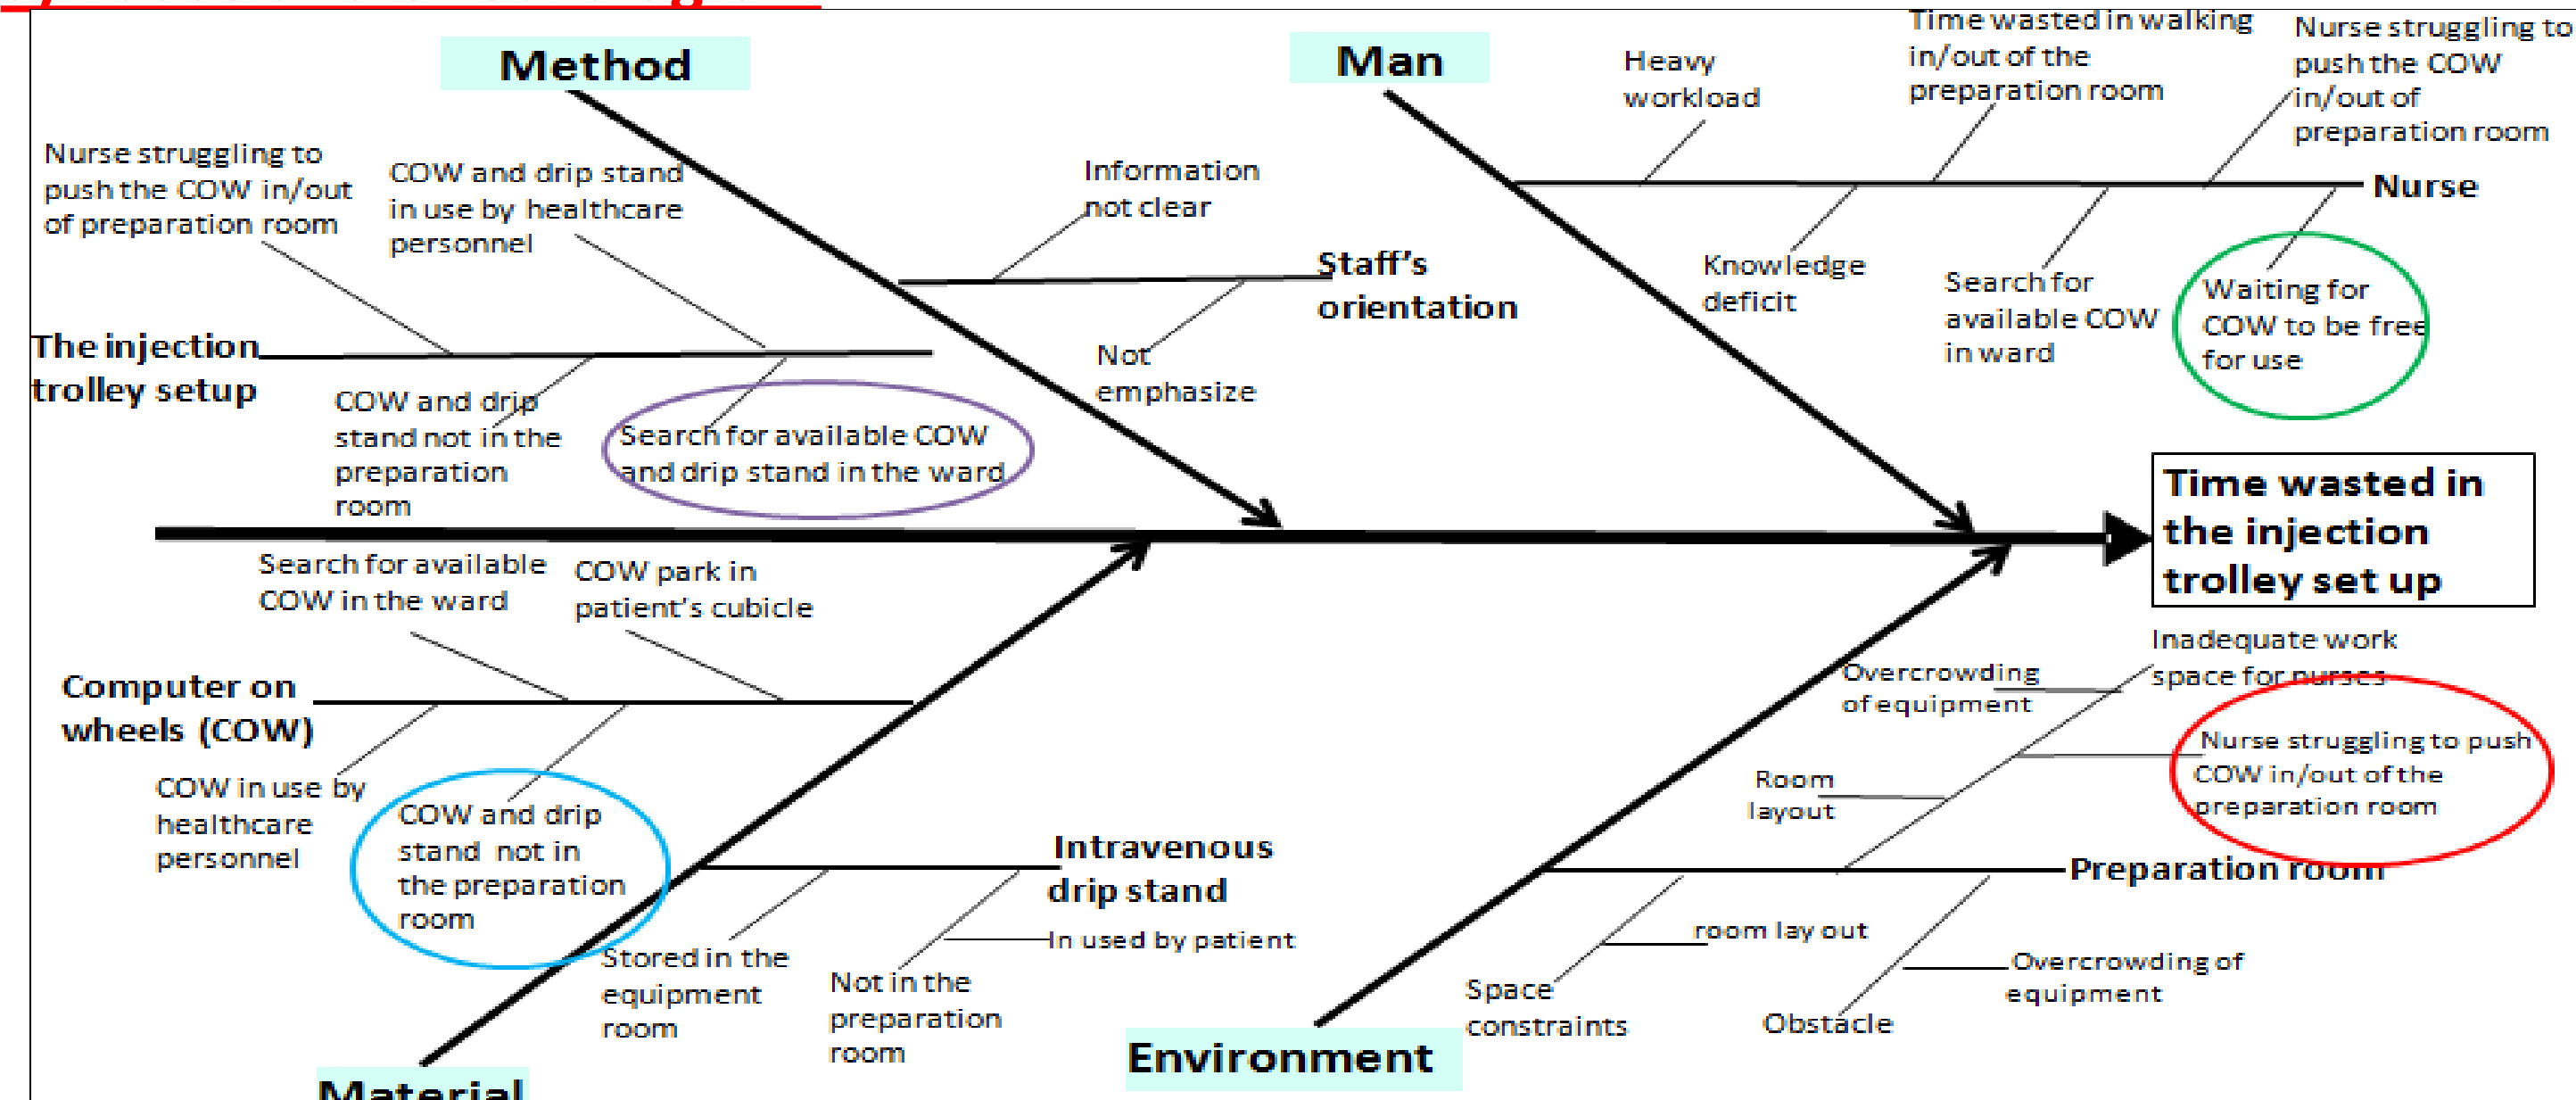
Method

Man

Heavy workload

Time wasted in walking in/out of the preparation room

Nurse struggling to push the COW in/out of preparation room

Nurse

Nurse struggling to push the COW in/out of preparation room

COW and drip stand in use by healthcare personnel

Information not clear

Staff's orientation

Not emphasize

Knowledge deficit

Search for available COW in ward

Waiting for COW to be free for use

The injection trolley setup

COW and drip stand not in the preparation room

Search for available COW and drip stand in the ward

Time wasted in the injection trolley set up

Search for available COW in the ward

COW park in patient's cubicle

Computer on wheels (COW)

COW in use by healthcare personnel

COW and drip stand not in the preparation room

Inadequate work space for nurses

Overcrowding of equipment

Nurse struggling to push COW in/out of the preparation room

Room layout

Intravenous drip stand

In used by patient

Preparation room

room lay out

Overcrowding of equipment

Stored in the equipment room

Not in the preparation room

Space constraints

Obstacle

Environment

Material